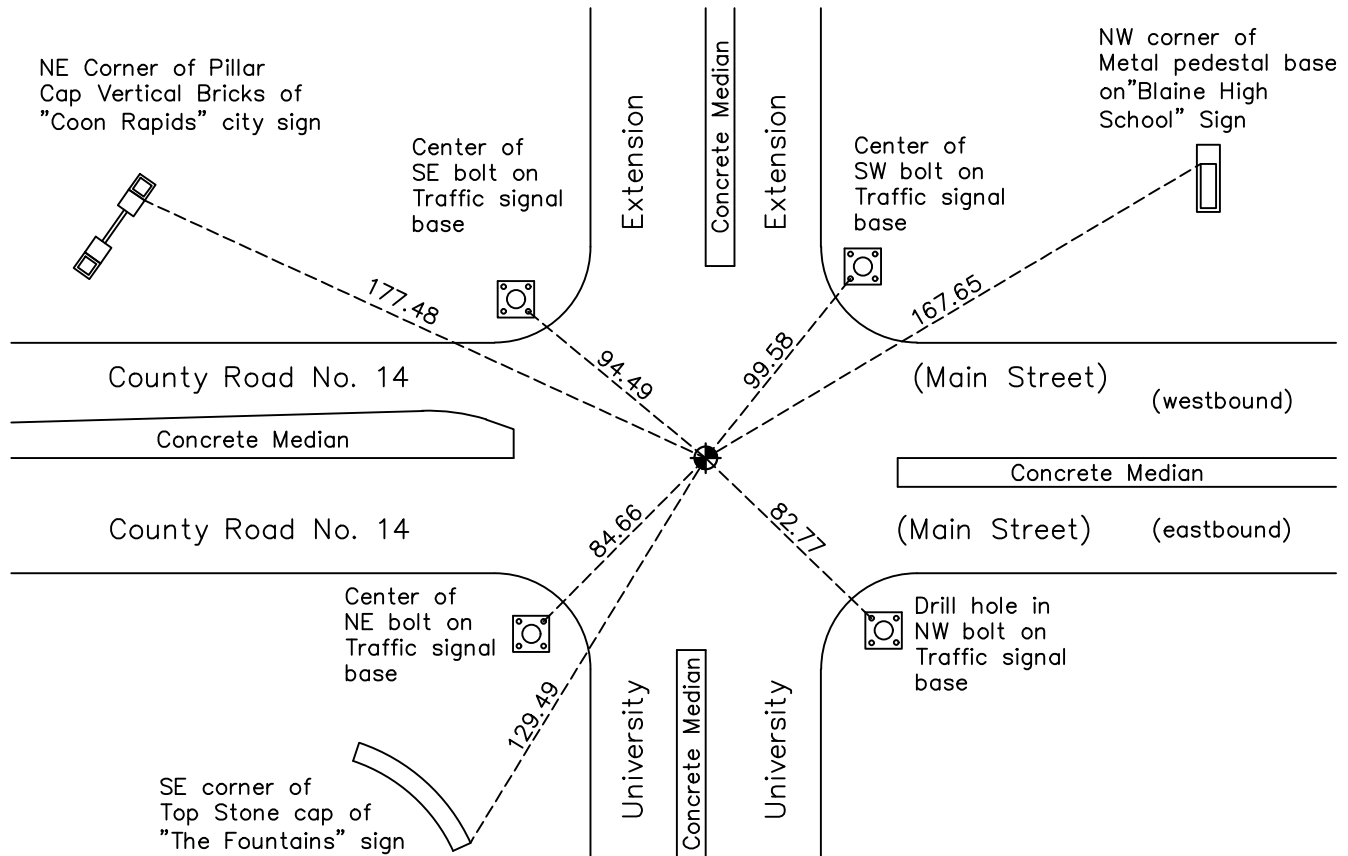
NE Corner of Pillar Cap Vertical Bricks of "Coon Rapids" city sign

Center of SE bolt on Traffic signal base

Extension

Concrete Median

Extension

Center of SW bolt on Traffic signal base

NW corner of Metal pedestal base on"Blaine High School" Sign

177.48

94.49

99.58

167.65

County Road No. 14

(Main Street)

(westbound)

Concrete Median

Concrete Median

County Road No. 14

84.66

82.77

(Main Street)

(eastbound)

Center of NE bolt on Traffic signal base

Drill hole in NW bolt on Traffic signal base

129.49

University

Concrete Median

University

SE corner of Top Stone cap of "The Fountains" sign